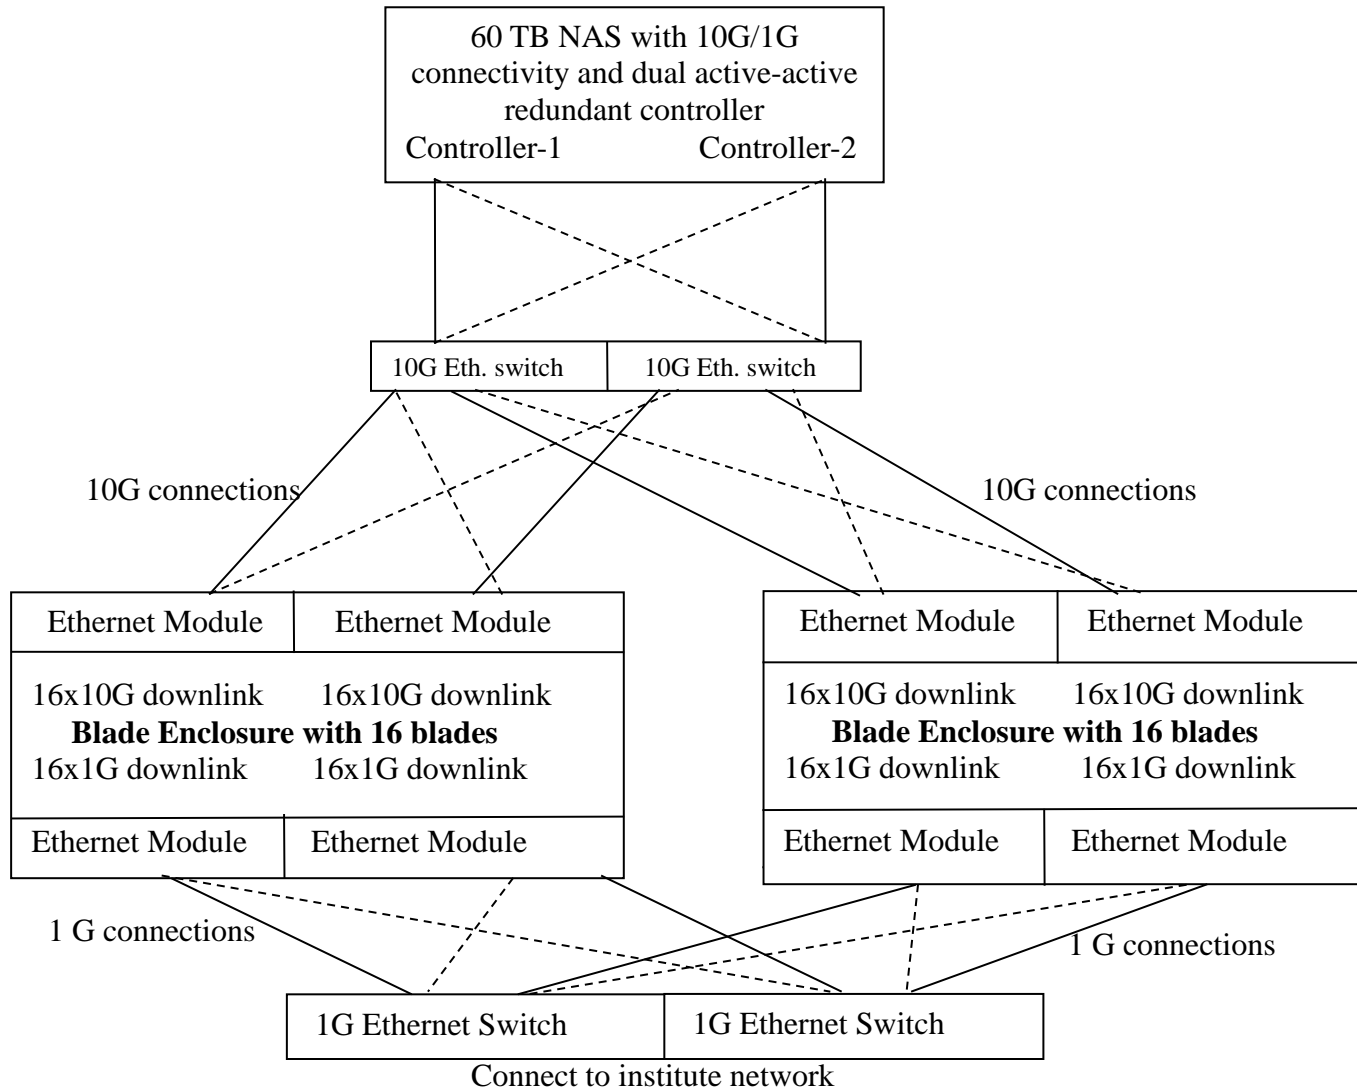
60 TB NAS with 10G/1G connectivity and dual active-active redundant controller
Controller-1 Controller-2

10G Eth. switch
10G Eth. switch

10G connections
10G connections

Ethernet Module
Ethernet Module
16x10G downlink 16x10G downlink
**Blade Enclosure with 16 blades**
16x1G downlink 16x1G downlink
Ethernet Module
Ethernet Module

Ethernet Module
Ethernet Module
16x10G downlink 16x10G downlink
**Blade Enclosure with 16 blades**
16x1G downlink 16x1G downlink
Ethernet Module
Ethernet Module

1 G connections
1 G connections

1G Ethernet Switch
1G Ethernet Switch

Connect to institute network